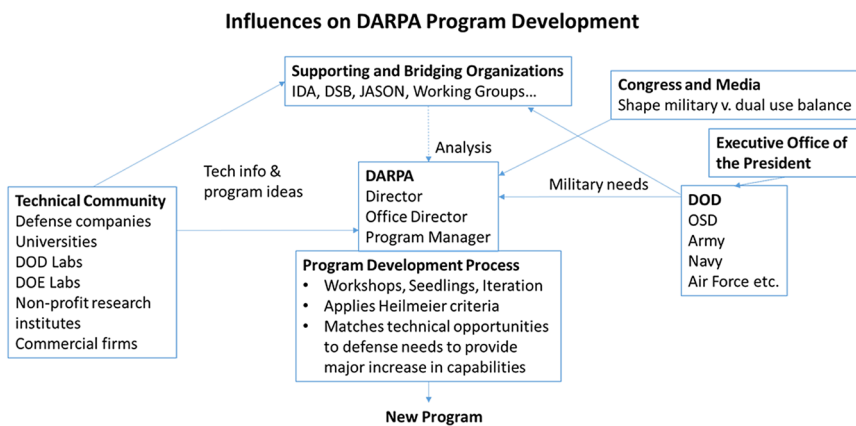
Influences on DARPA Program Development

Supporting and Bridging Organizations
IDA, DSB, JASON, Working Groups…

Congress and Media
Shape military v. dual use balance

Executive Office of the President

Analysis

Tech info & program ideas

DARPA
Director
Office Director
Program Manager

Military needs

Technical Community
Defense companies
Universities
DOD Labs
DOE Labs
Non-profit research institutes
Commercial firms

DOD
OSD
Army
Navy
Air Force etc.

Program Development Process
• Workshops, Seedlings, Iteration
• Applies Heilmeier criteria
• Matches technical opportunities to defense needs to provide major increase in capabilities

New Program